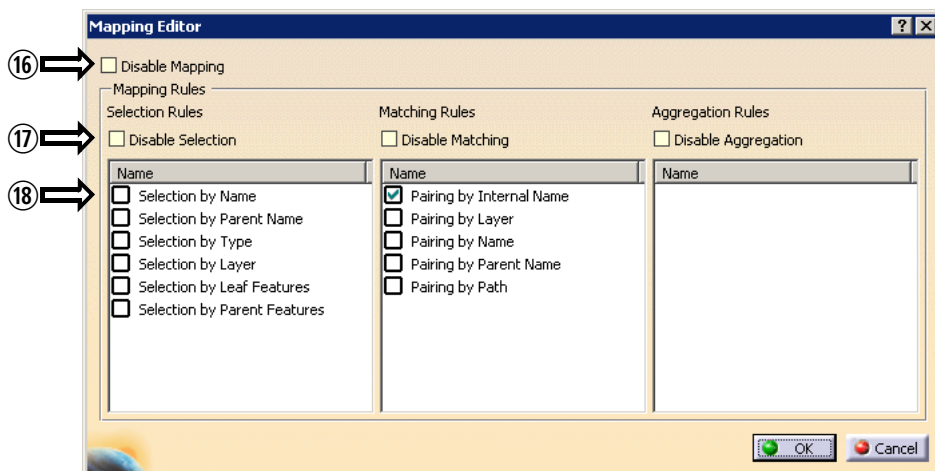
Mapping Editor

?

⑯ Disable Mapping

Mapping Rules

Selection Rules

⑰ Disable Selection

| Name |
|---|
| Selection by Name |
| Selection by Parent Name |
| Selection by Type |
| Selection by Layer |
| Selection by Leaf Features |
| Selection by Parent Features |

⑱

Matching Rules

Disable Matching

| Name |
|---|
| Pairing by Internal Name |
| Pairing by Layer |
| Pairing by Name |
| Pairing by Parent Name |
| Pairing by Path |

Aggregation Rules

Disable Aggregation

| Name |
|---|

OK

Cancel